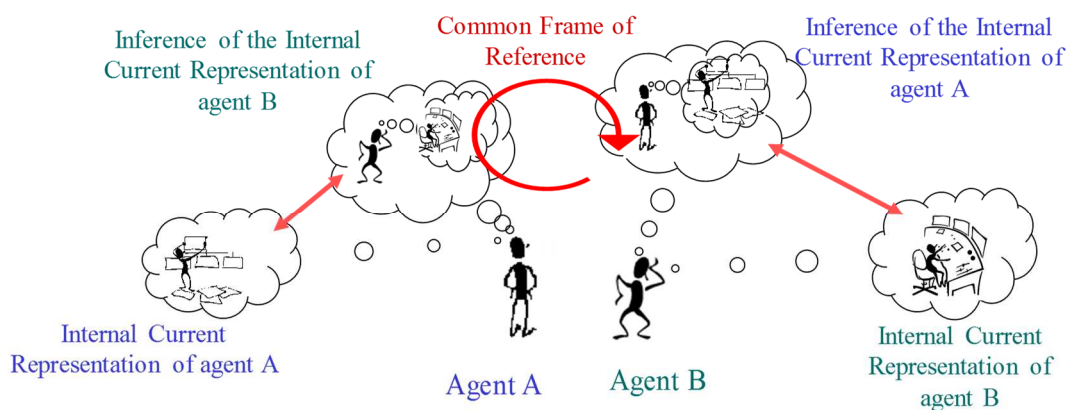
Inference of the Internal Current Representation of agent B

Common Frame of Reference

Inference of the Internal Current Representation of agent A

Internal Current Representation of agent A

Agent A

Agent B

Internal Current Representation of agent B